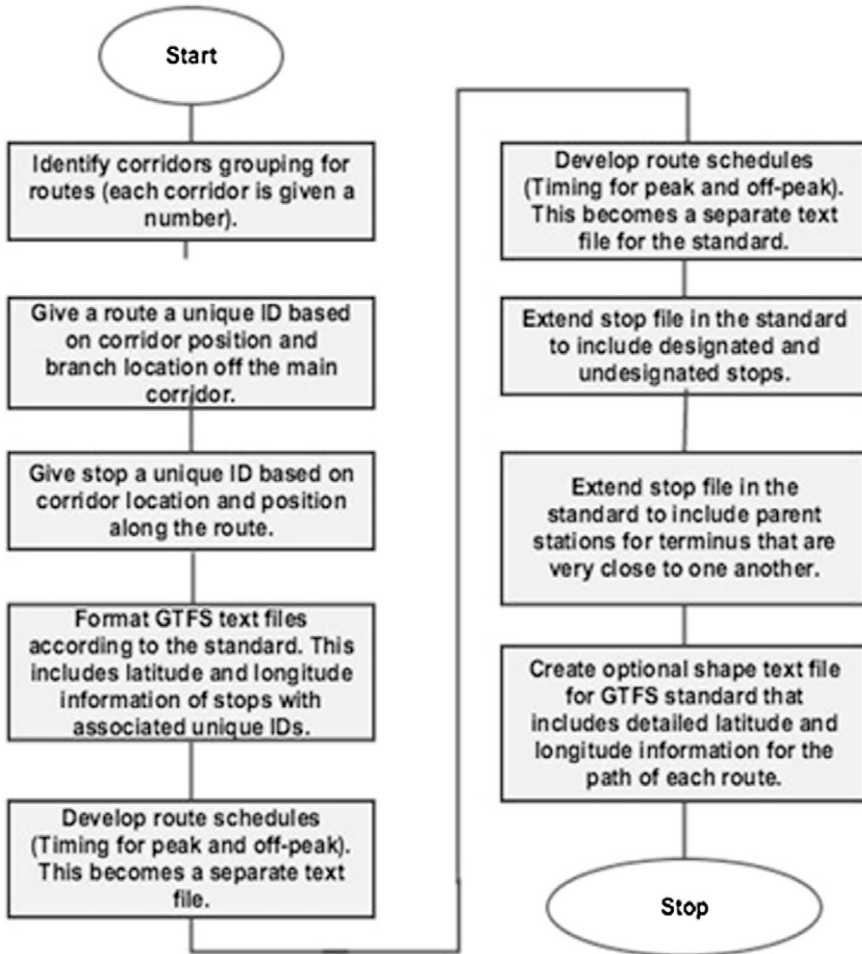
Start

Identify corridors grouping for routes (each corridor is given a number).

Give a route a unique ID based on corridor position and branch location off the main corridor.

Give stop a unique ID based on corridor location and position along the route.

Format GTFS text files according to the standard. This includes latitude and longitude information of stops with associated unique IDs.

Develop route schedules (Timing for peak and off-peak). This becomes a separate text file.

Develop route schedules (Timing for peak and off-peak). This becomes a separate text file for the standard.

Extend stop file in the standard to include designated and undesignated stops.

Extend stop file in the standard to include parent stations for terminus that are very close to one another.

Create optional shape text file for GTFS standard that includes detailed latitude and longitude information for the path of each route.

Stop